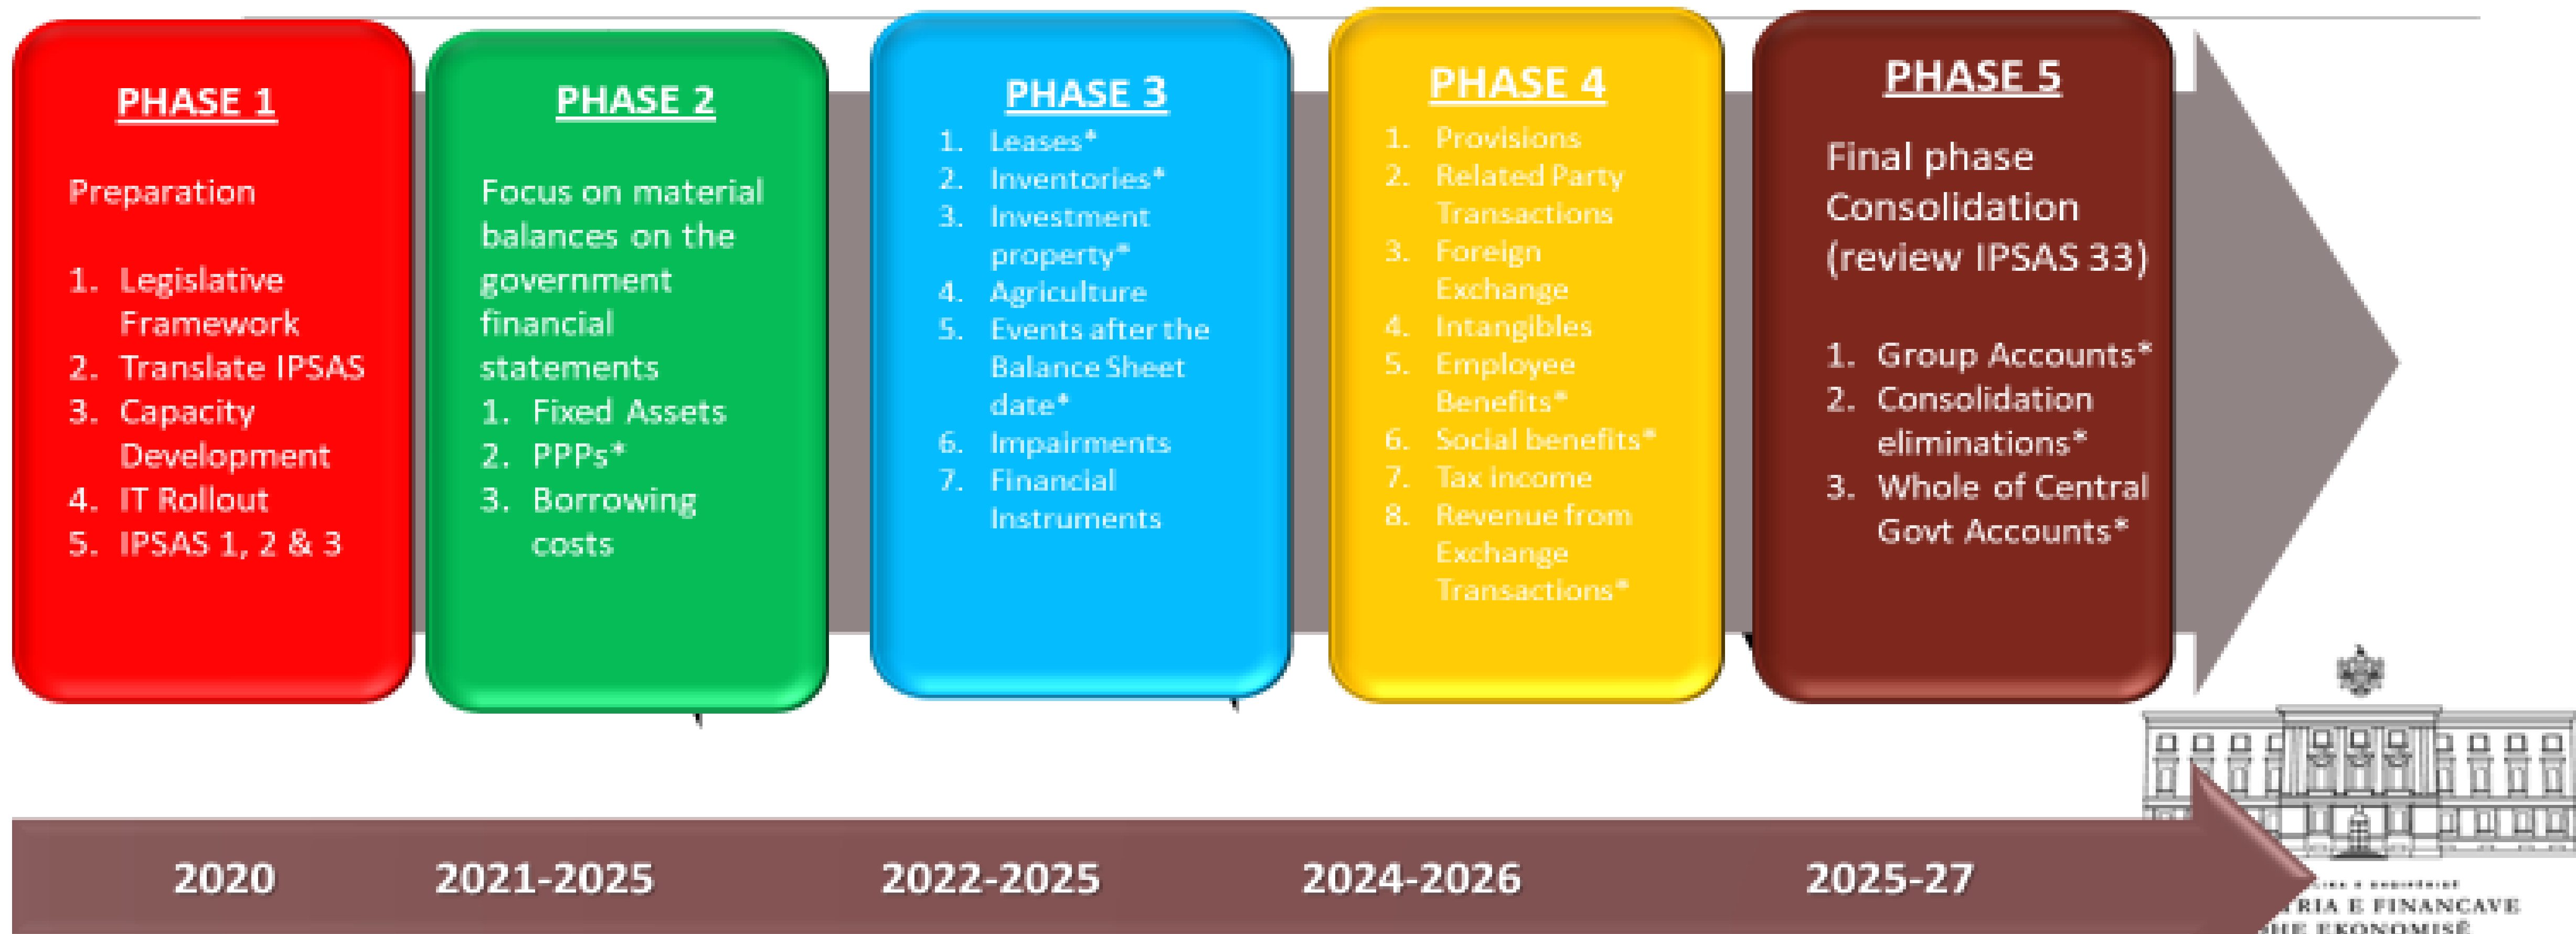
PHASE 1

Preparation

1. Legislative Framework
2. Translate IPSAS
3. Capacity Development
4. IT Rollout
5. IPSAS 1, 2 & 3

PHASE 2

Focus on material balances on the government financial statements

1. Fixed Assets
2. PPPs*
3. Borrowing costs

PHASE 3

1. Leases*
2. Inventories*
3. Investment property*
4. Agriculture
5. Events after the Balance Sheet date*
6. Impairments
7. Financial Instruments

PHASE 4

1. Provisions
2. Related Party Transactions
3. Foreign Exchange
4. Intangibles
5. Employee Benefits*
6. Social benefits*
7. Tax Income
8. Revenue from Exchange Transactions*

PHASE 5

Final phase Consolidation (review IPSAS 33)

1. Group Accounts*
2. Consolidation eliminations*
3. Whole of Central Govt Accounts*

2020 2021-2025 2022-2025 2024-2026 2025-27

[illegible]TRIA E FINANCAVE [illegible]HE EKONOMISË